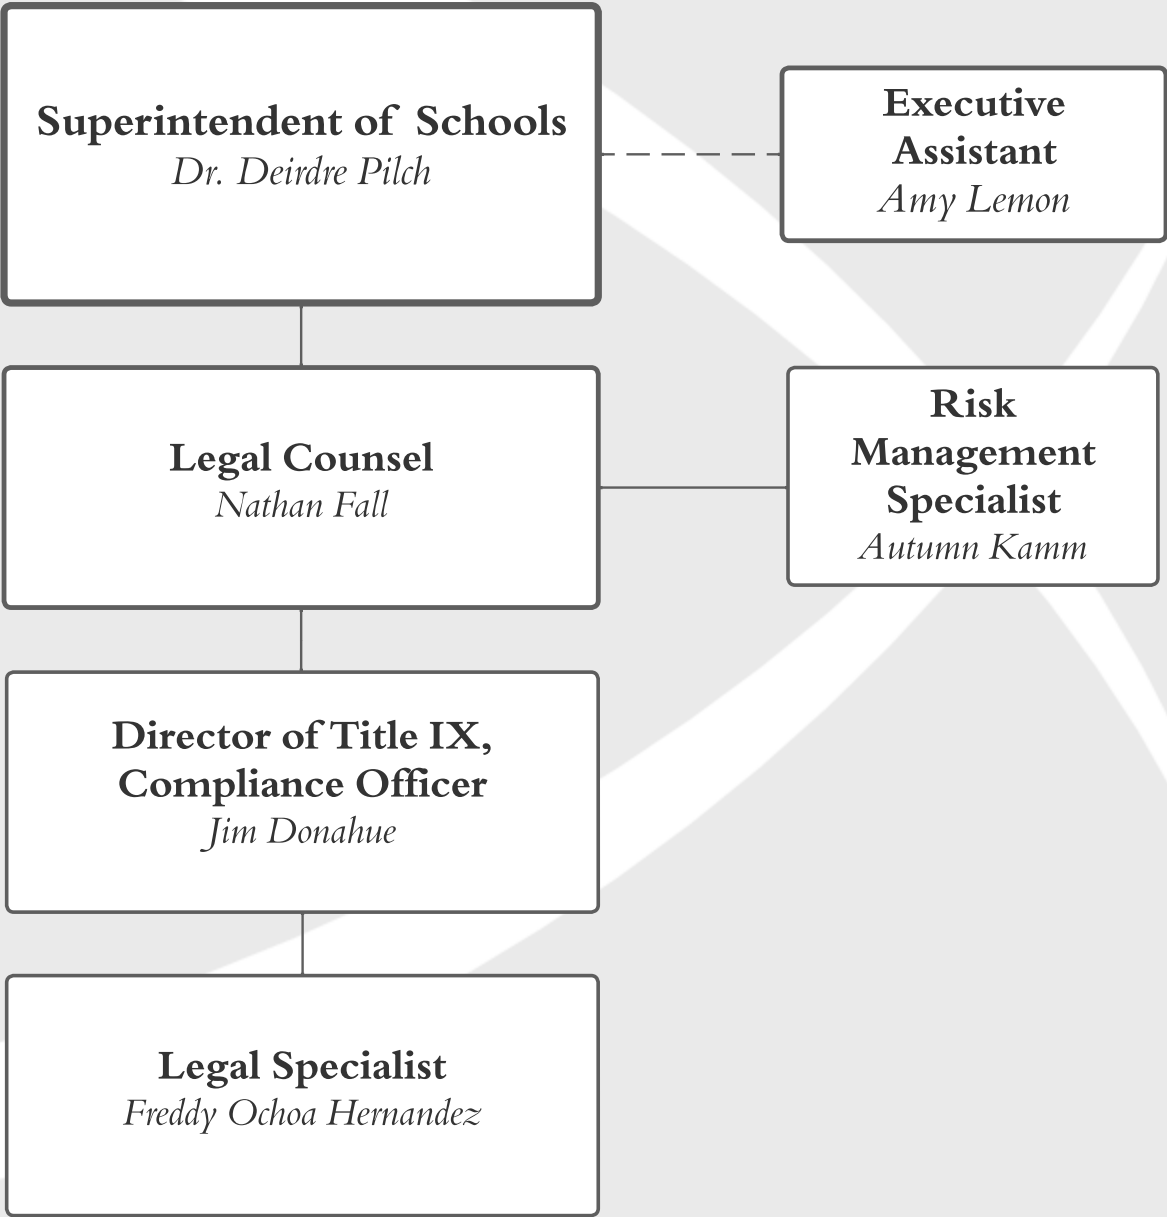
Superintendent of Schools
Dr. Deirdre Pilch

Executive Assistant
Amy Lemon

Legal Counsel
Nathan Fall

Risk Management Specialist
Autumn Kamm

Director of Title IX, Compliance Officer
Jim Donahue

Legal Specialist
Freddy Ochoa Hernandez